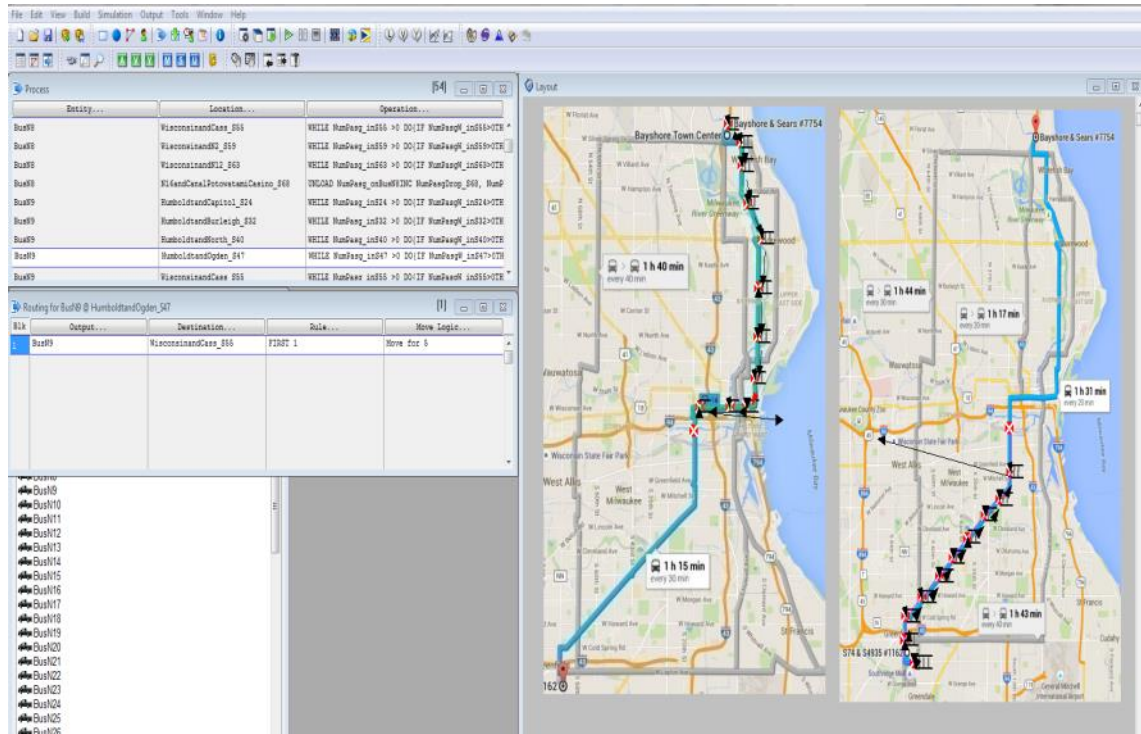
File Edit View Build Simulation Output Tools Window Help

Process [54]

| Entity... | Location... | Operation... |
|---|---|---|
| BusN8 | WisconsinandCass_S66 | WHILE NumPasg_inS66 >0 DO(IF NumPasgW_inS66>OTH |
| BusN8 | WisconsinandN3_S59 | WHILE NumPasg_inS59 >0 DO(IF NumPasgW_inS59>OTH |
| BusN8 | WisconsinandN12_S63 | WHILE NumPasg_inS63 >0 DO(IF NumPasgW_inS63>OTH |
| BusN8 | N16andCanalPotowatamiCasino_S68 | UNLOAD NumPasg_onBusN8INC NumPasgDrop_S68, NumP |
| BusN9 | HumboldtandCapitol_S24 | WHILE NumPasg_inS24 >0 DO(IF NumPasgW_inS24>OTH |
| BusN9 | HumboldtandBurleigh_S32 | WHILE NumPasg_inS32 >0 DO(IF NumPasgW_inS32>OTH |
| BusN9 | HumboldtandNorth_S40 | WHILE NumPasg_inS40 >0 DO(IF NumPasgW_inS40>OTH |
| BusN9 | HumboldtandOgden_S47 | WHILE NumPasg_inS47 >0 DO(IF NumPasgW_inS47>OTH |
| BusN9 | WisconsinandCass_S55 | WHILE NumPasg_inS55 >0 DO(IF NumPasgW_inS55>OTH |

Routing for BusN9 @ HumboldtandOgden_S47 [1]

| Blk | Output... | Destination... | Rule... | Move Logic... |
|---|---|---|---|---|
| 1 | BusN9 | WisconsinandCass_S66 | FIRST 1 | Move for 6 |

BusN9
BusN10
BusN11
BusN12
BusN13
BusN14
BusN15
BusN16
BusN17
BusN18
BusN19
BusN20
BusN21
BusN22
BusN23
BusN24
BusN25
BusN26

Layout

Bayshore Town Center
1 h 40 min
every 40 min
1 h 15 min
every 30 min
162

Bayshore & Sears #7754
1 h 44 min
every 30 min
1 h 17 min
every 20 min
1 h 31 min
every 20 min
West Allis
1 h 43 min
every 40 min
S74 & S4935 #1162